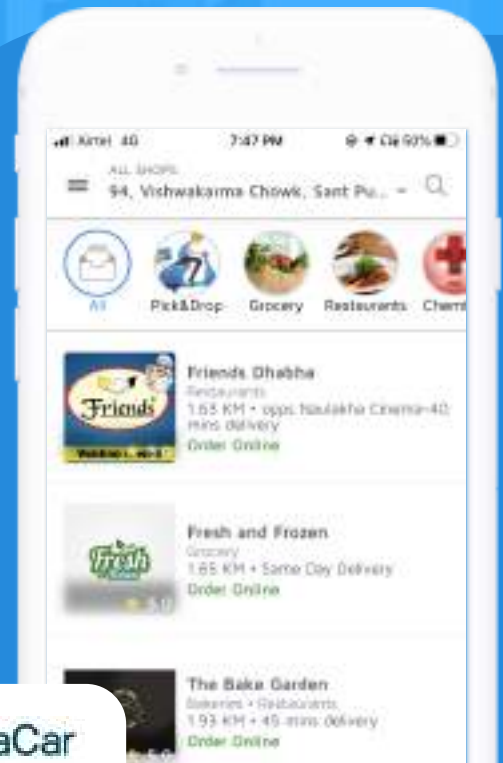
Airtel 4G 7:47 PM 90%

ALL SHOPS
94, Vishwakarma Chowk, Sant Pu...

All
Pick&Drop
Grocery
Restaurants
Chemi

Friends
Friends Dhabha
Restaurants
1.63 KM • opps Naulakha Cinema•40 mins delivery
Order Online

Fresh
Fresh and Frozen
Grocery
1.65 KM • Same Day Delivery
Order Online

The Bake Garden
Bakeries • Restaurants
1.93 KM • 45 mins delivery
Order Online

aCar